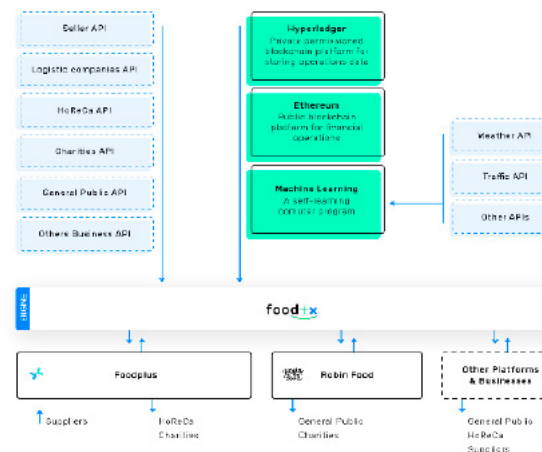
Seller API

Logistic companies API

HoReCa API

Charities API

General Public API

Others Business API

Hyperledger
Private permissioned blockchain platform for storing operations data

Ethereum
Public blockchain platform for financial operations

Machine Learning
A self-learning computer program

Weather API

Traffic API

Other APIs

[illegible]

foodtx

Foodplus

Robin Food

Other Platforms & Businesses

Suppliers

HoReCa
Charities

General Public
Charities

General Public
HoReCa
Suppliers